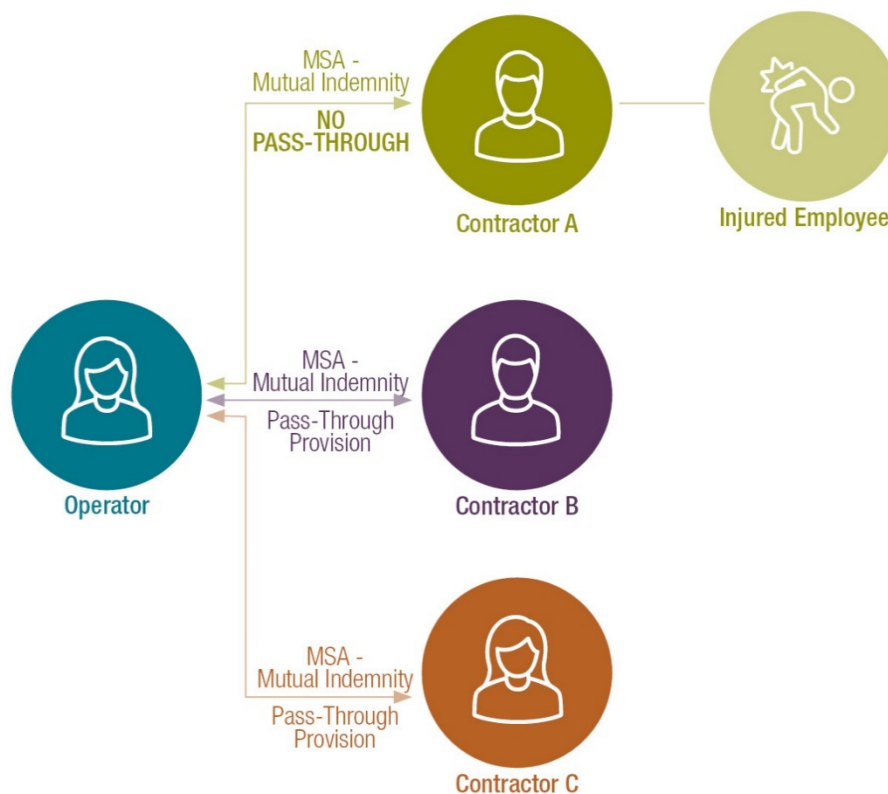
MSA - Mutual Indemnity

NO PASS-THROUGH

Contractor A

Injured Employee

MSA - Mutual Indemnity

Pass-Through Provision

Operator

Contractor B

MSA - Mutual Indemnity

Pass-Through Provision

Contractor C